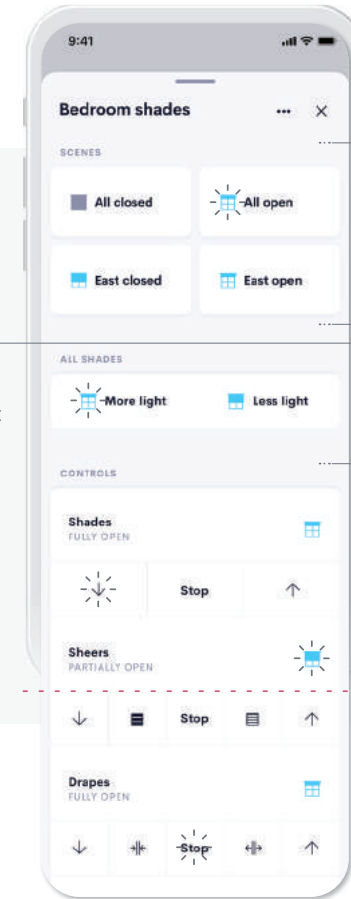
9:41

Bedroom shades

•••

✕

SCENES

All closed

All open

East closed

East open

ALL SHADES

More light

Less light

CONTROLS

Shades
FULLY OPEN

Stop

Sheers
PARTIALLY OPEN

Stop

Drapes
FULLY OPEN

Stop